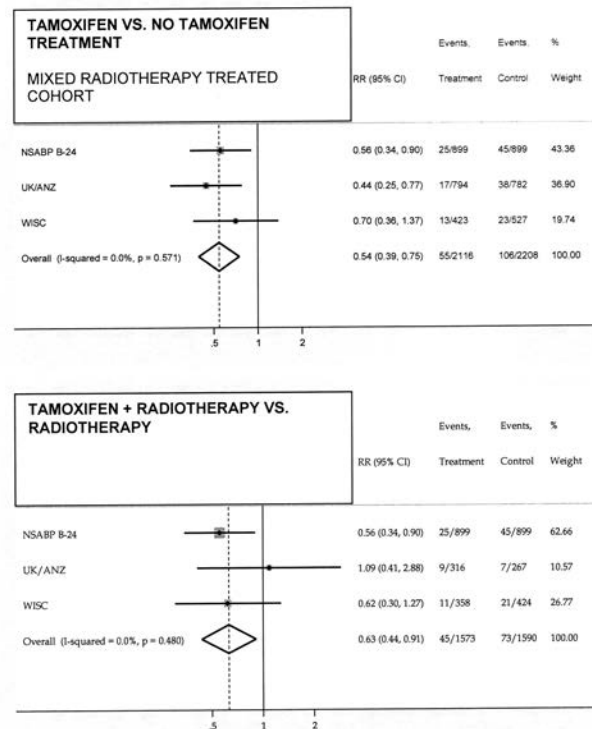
TAMOXIFEN VS. NO TAMOXIFEN TREATMENT

MIXED RADIOTHERAPY TREATED COHORT

| | RR (95% CI) | Events, Treatment | Events, Control | % Weight |
|---|---|---|---|---|
| NSABP B-24 | 0.56 (0.34, 0.90) | 25/899 | 45/899 | 43.36 |
| UK/ANZ | 0.44 (0.25, 0.77) | 17/794 | 38/782 | 36.90 |
| WISC | 0.70 (0.36, 1.37) | 13/423 | 23/527 | 19.74 |
| Overall (I-squared = 0.0%, p = 0.571) | 0.54 (0.39, 0.75) | 55/2116 | 106/2208 | 100.00 |

.5 1 2

TAMOXIFEN + RADIOTHERAPY VS. RADIOTHERAPY

| | RR (95% CI) | Events, Treatment | Events, Control | % Weight |
|---|---|---|---|---|
| NSABP B-24 | 0.56 (0.34, 0.90) | 25/899 | 45/899 | 62.66 |
| UK/ANZ | 1.09 (0.41, 2.88) | 9/316 | 7/267 | 10.57 |
| WISC | 0.62 (0.30, 1.27) | 11/358 | 21/424 | 26.77 |
| Overall (I-squared = 0.0%, p = 0.480) | 0.63 (0.44, 0.91) | 45/1573 | 73/1590 | 100.00 |

.5 1 2